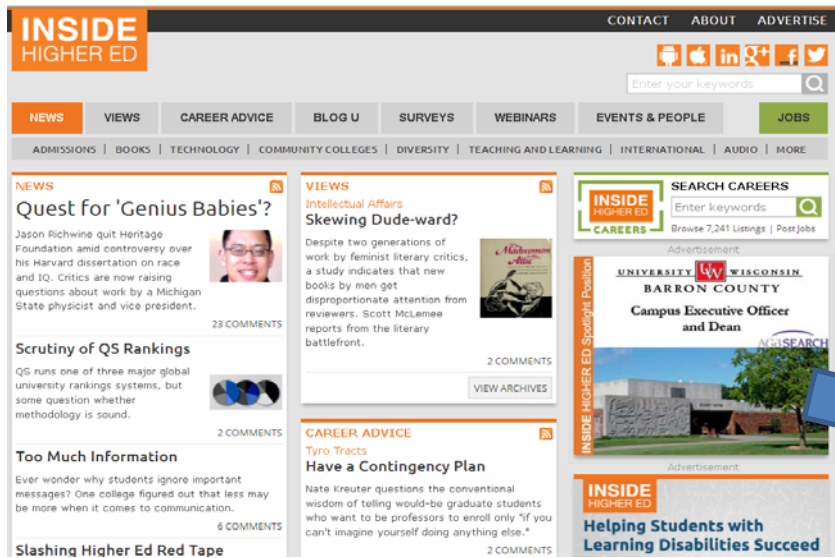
INSIDE HIGHER ED

CONTACT ABOUT ADVERTISE

Enter your keywords

NEWS VIEWS CAREER ADVICE BLOG U SURVEYS WEBINARS EVENTS & PEOPLE JOBS

ADMISSIONS | BOOKS | TECHNOLOGY | COMMUNITY COLLEGES | DIVERSITY | TEACHING AND LEARNING | INTERNATIONAL | AUDIO | MORE

NEWS

Quest for 'Genius Babies'?

Jason Richwine quit Heritage Foundation amid controversy over his Harvard dissertation on race and IQ. Critics are now raising questions about work by a Michigan State physicist and vice president.

23 COMMENTS

Scrutiny of QS Rankings

QS runs one of three major global university rankings systems, but some question whether methodology is sound.

2 COMMENTS

Too Much Information

Ever wonder why students ignore important messages? One college figured out that less may be more when it comes to communication.

6 COMMENTS

Slashing Higher Ed Red Tape

VIEWS

Intellectual Affairs

Skewing Dude-ward?

Despite two generations of work by feminist literary critics, a study indicates that new books by men get disproportionate attention from reviewers. Scott McLemee reports from the literary battlefront.

The Madwoman in the Attic

2 COMMENTS

VIEW ARCHIVES

CAREER ADVICE

Tyro Tracts

Have a Contingency Plan

Nate Kreuter questions the conventional wisdom of telling would-be graduate students who want to be professors to enroll only "if you can't imagine yourself doing anything else."

2 COMMENTS

INSIDE HIGHER ED CAREERS

SEARCH CAREERS

Enter keywords

Browse 7,241 Listings | Post Jobs

Advertisement

INSIDE HIGHER ED Spotlight Position

UNIVERSITY UW WISCONSIN BARRON COUNTY

Campus Executive Officer and Dean

AGB SEARCH

Advertisement

INSIDE HIGHER ED

Helping Students with Learning Disabilities Succeed